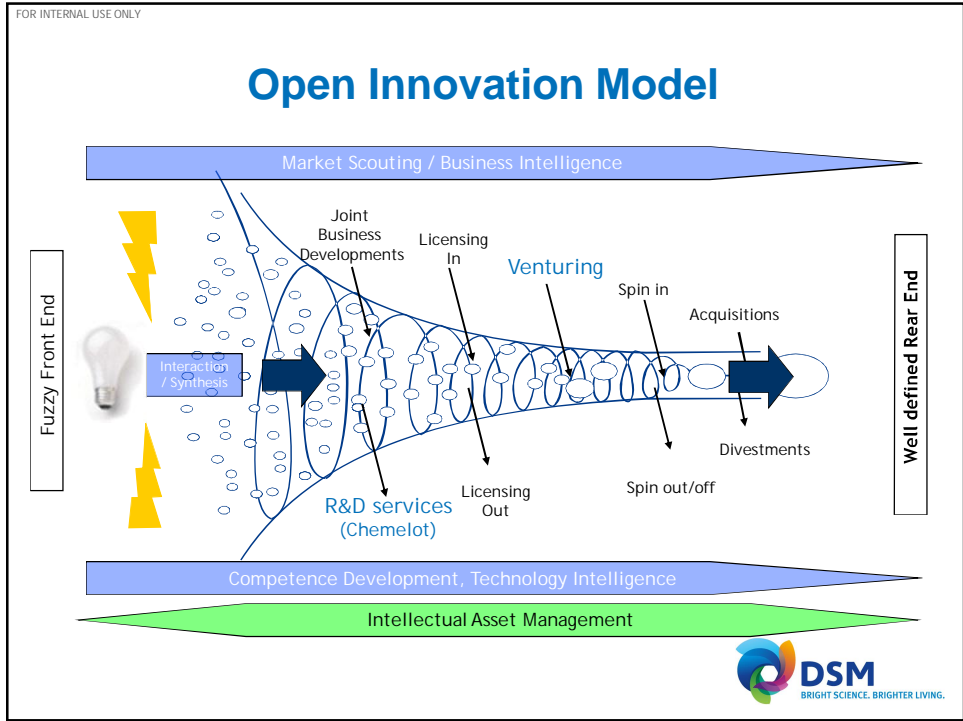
FOR INTERNAL USE ONLY

Open Innovation Model

Market Scouting / Business Intelligence

Fuzzy Front End

Interaction / Synthesis

Joint Business Developments

Licensing In

Venturing

Spin in

Acquisitions

Well defined Rear End

Divestments

Spin out/off

Licensing Out

R&D services (Chemelot)

Competence Development, Technology Intelligence

Intellectual Asset Management

DSM
BRIGHT SCIENCE. BRIGHTER LIVING.